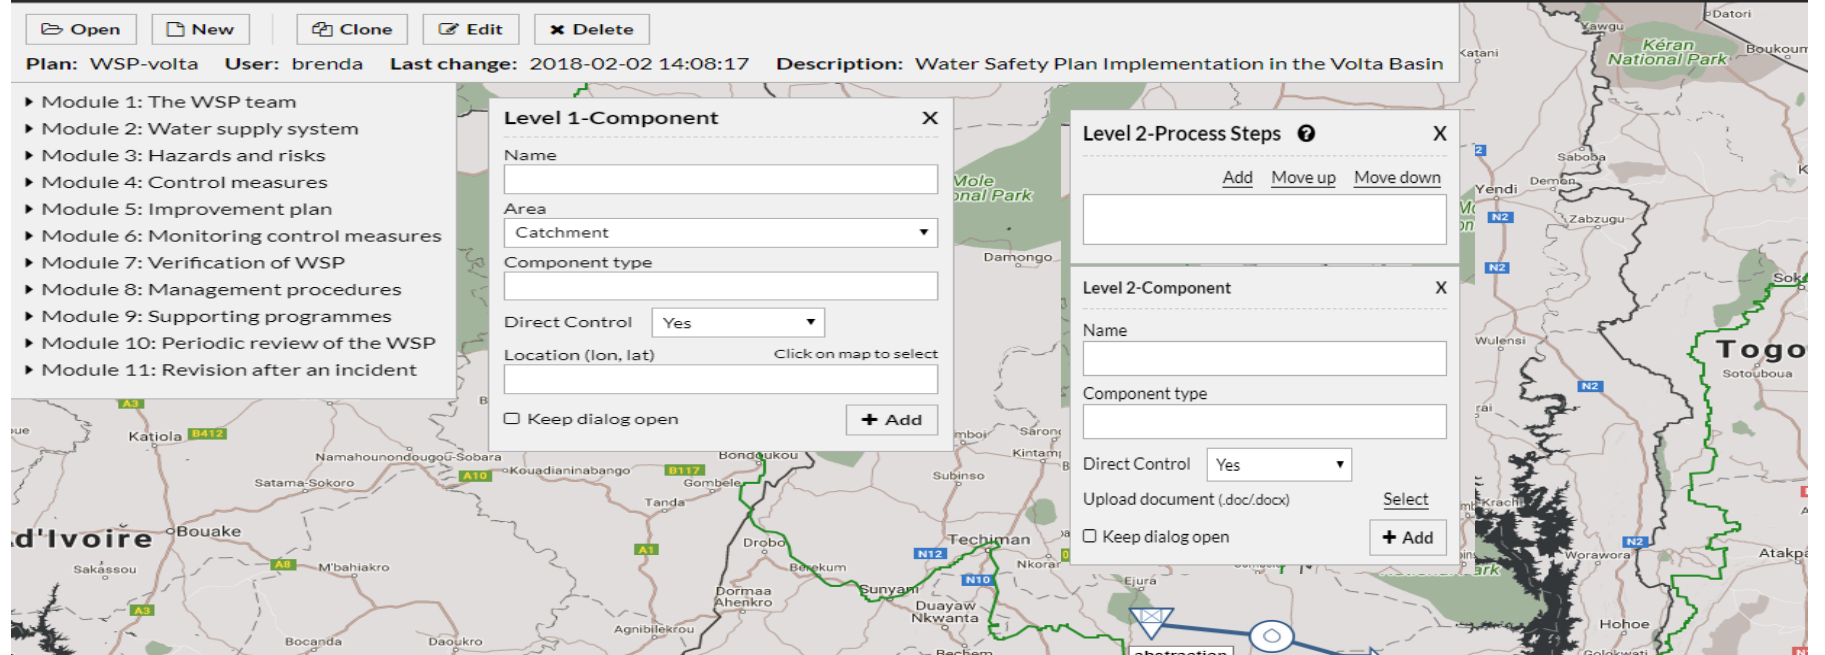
Open New Clone Edit Delete

Plan: WSP-volta User: brenda Last change: 2018-02-02 14:08:17 Description: Water Safety Plan Implementation in the Volta Basin

Module 1: The WSP team
Module 2: Water supply system
Module 3: Hazards and risks
Module 4: Control measures
Module 5: Improvement plan
Module 6: Monitoring control measures
Module 7: Verification of WSP
Module 8: Management procedures
Module 9: Supporting programmes
Module 10: Periodic review of the WSP
Module 11: Revision after an incident

Level 1-Component X

Name

Area
Catchment

Component type

Direct Control Yes

Location (lon, lat) Click on map to select

Keep dialog open + Add

Level 2-Process Steps X

Add Move up Move down

Level 2-Component X

Name

Component type

Direct Control Yes

Upload document (.doc/.docx) Select

Keep dialog open + Add

Katiola Bouake Sakassou M'bahiakro Bocanda Daoukro Agnibilekrou Satama-Sokoro Namahounondougou-Sobara Kouadianinabango Bondoukou Gombele Tanda Drobo Berekum Dormaa Ahenkro Sunyani Duayaw Nkwanta Techiman Nkoranza Ejura Subinso Kintampo Damongo Mole National Park Yendi Saboba Zabzugu Wulensi Togo Sotouboua Kéran National Park Boukoum Datori Katani Yawgu Demon Kpandu Worawora Atakpame Hohoe Golokwati Bechem abstraction A3 B412 A10 B117 A1 A8 N12 N10 N2 d'Ivoire